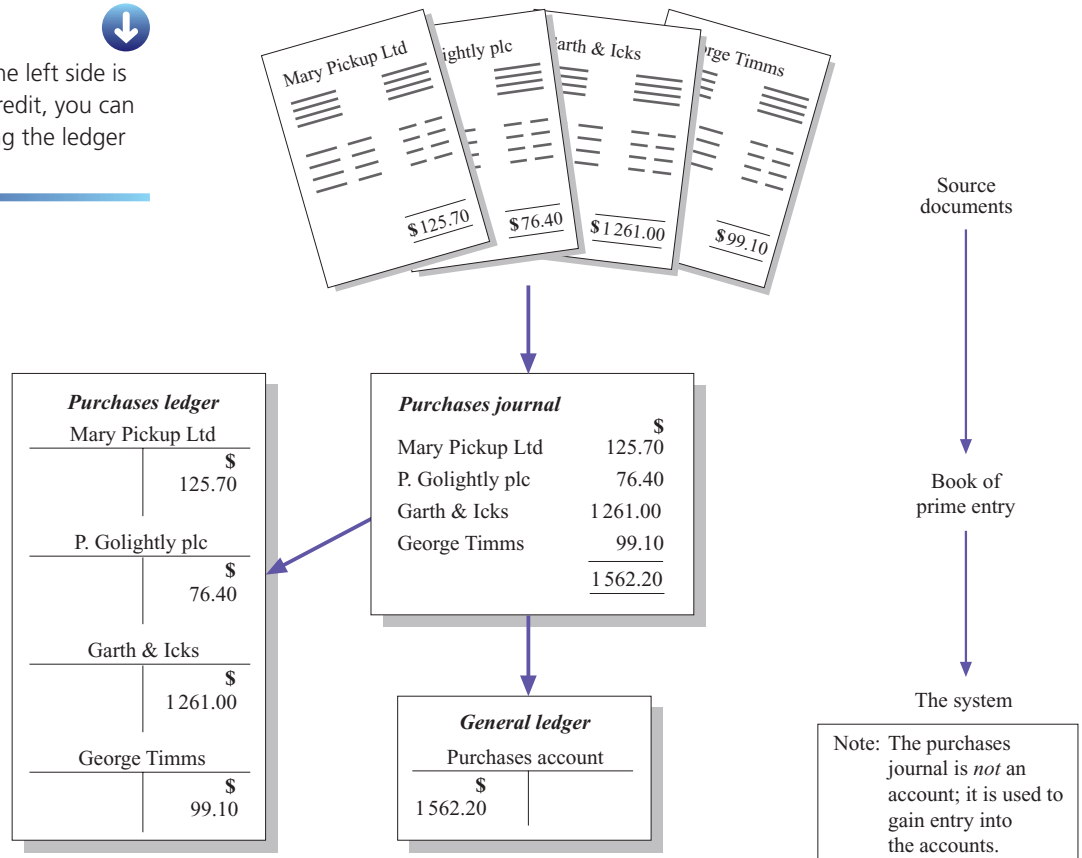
he left side is
redit, you can
g the ledger

Mary Pickup Ltd
$125.70

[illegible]ightly plc
$76.40

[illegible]arth & Icks
$1 261.00

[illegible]rge Timms
$99.10

Source documents

Book of prime entry

The system

**Purchases ledger**

Mary Pickup Ltd

| | \$ 125.70 |
|---|---|

P. Golightly plc

| | \$ 76.40 |
|---|---|

Garth & Icks

| | \$ 1 261.00 |
|---|---|

George Timms

| | \$ 99.10 |
|---|---|

**Purchases journal**

| | \$ |
|---|---|
| Mary Pickup Ltd | 125.70 |
| P. Golightly plc | 76.40 |
| Garth & Icks | 1 261.00 |
| George Timms | 99.10 |
| | 1 562.20 |

**General ledger**

Purchases account

| \$ 1 562.20 | |
|---|---|

Note: The purchases journal is *not* an account; it is used to gain entry into the accounts.